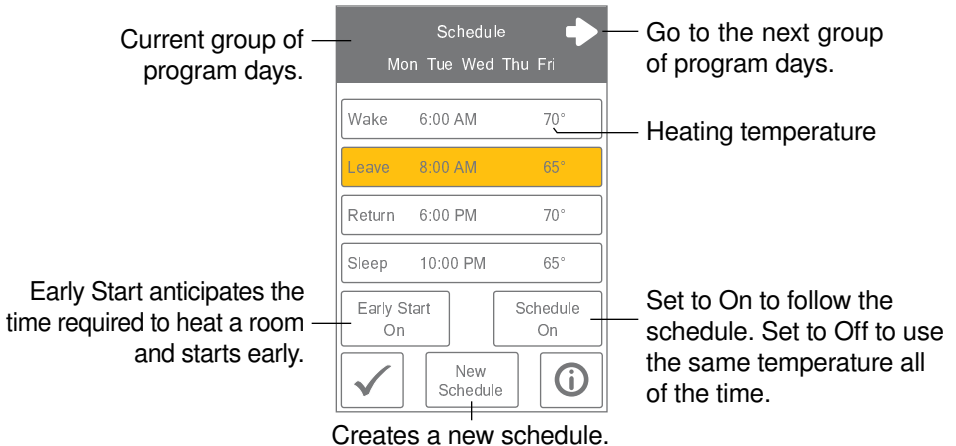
Current group of program days.

Schedule

Mon Tue Wed Thu Fri

Go to the next group of program days.

Wake 6:00 AM 70°

Heating temperature

Leave 8:00 AM 65°

Return 6:00 PM 70°

Sleep 10:00 PM 65°

Early Start anticipates the time required to heat a room and starts early.

Early Start On

Schedule On

Set to On to follow the schedule. Set to Off to use the same temperature all of the time.

New Schedule

Creates a new schedule.